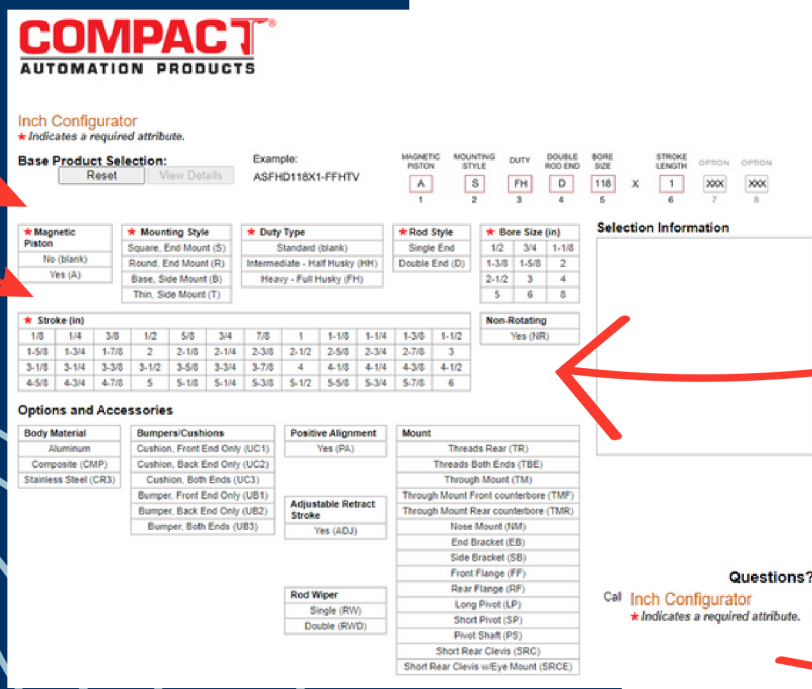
COMPACT®
AUTOMATION PRODUCTS

Inch Configurator
★ Indicates a required attribute.

Base Product Selection:
Reset
View Details

Example:
ASFHD118X1-FFHTV

| MAGNETIC PISTON | MOUNTING STYLE | DUTY | DOUBLE ROD END | BORE SIZE | | STROKE LENGTH | OPTION | OPTION |
|---|---|---|---|---|---|---|---|---|
| A | S | FH | D | 118 | X | 1 | XXX | XXX |
| 1 | 2 | 3 | 4 | 5 | | 6 | 7 | 8 |

| ★ Magnetic Piston |
|---|
| No (blank) |
| Yes (A) |

| ★ Mounting Style |
|---|
| Square, End Mount (S) |
| Round, End Mount (R) |
| Base, Side Mount (B) |
| Thin, Side Mount (T) |

| ★ Duty Type |
|---|
| Standard (blank) |
| Intermediate - Half Husky (HH) |
| Heavy - Full Husky (FH) |

| ★ Rod Style |
|---|
| Single End |
| Double End (D) |

| ★ Bore Size (in) | | |
|---|---|---|
| 1/2 | 3/4 | 1-1/8 |
| 1-3/8 | 1-5/8 | 2 |
| 2-1/2 | 3 | 4 |
| 5 | 6 | 8 |

Selection Information

| ★ Stroke (in) | | | | | | | | | | | |
|---|---|---|---|---|---|---|---|---|---|---|---|
| 1/8 | 1/4 | 3/8 | 1/2 | 5/8 | 3/4 | 7/8 | 1 | 1-1/8 | 1-1/4 | 1-3/8 | 1-1/2 |
| 1-5/8 | 1-3/4 | 1-7/8 | 2 | 2-1/8 | 2-1/4 | 2-3/8 | 2-1/2 | 2-5/8 | 2-3/4 | 2-7/8 | 3 |
| 3-1/8 | 3-1/4 | 3-3/8 | 3-1/2 | 3-5/8 | 3-3/4 | 3-7/8 | 4 | 4-1/8 | 4-1/4 | 4-3/8 | 4-1/2 |
| 4-5/8 | 4-3/4 | 4-7/8 | 5 | 5-1/8 | 5-1/4 | 5-3/8 | 5-1/2 | 5-5/8 | 5-3/4 | 5-7/8 | 6 |

| Non-Rotating |
|---|
| Yes (NR) |

Options and Accessories

| Body Material |
|---|
| Aluminum |
| Composite (CMP) |
| Stainless Steel (CR3) |

| Bumpers/Cushions |
|---|
| Cushion, Front End Only (UC1) |
| Cushion, Back End Only (UC2) |
| Cushion, Both Ends (UC3) |
| Bumper, Front End Only (UB1) |
| Bumper, Back End Only (UB2) |
| Bumper, Both Ends (UB3) |

| Positive Alignment |
|---|
| Yes (PA) |

| Adjustable Retract Stroke |
|---|
| Yes (ADJ) |

| Rod Wiper |
|---|
| Single (RW) |
| Double (RWD) |

| Mount |
|---|
| Threads Rear (TR) |
| Threads Both Ends (TBE) |
| Through Mount (TM) |
| Through Mount Front counterbore (TMF) |
| Through Mount Rear counterbore (TMR) |
| Nose Mount (NM) |
| End Bracket (EB) |
| Side Bracket (SB) |
| Front Flange (FF) |
| Rear Flange (RF) |
| Long Pivot (LP) |
| Short Pivot (SP) |
| Pivot Shaft (PS) |
| Short Rear Clevis (SRC) |
| Short Rear Clevis w/Eye Mount (SRCE) |

Questions?
Call
Inch Configurator
★ Indicates a required attribute.